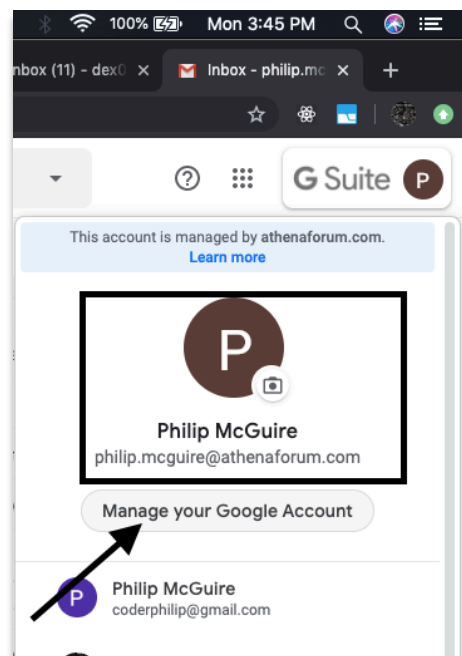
100% Mon 3:45 PM

nbox (11) - dex0 ×

Inbox - philip.mc ×

+

G Suite P

This account is managed by athenaforum.com.
Learn more

P

Philip McGuire
philip.mcguire@athenaforum.com

Manage your Google Account

P

Philip McGuire
coderphilip@gmail.com